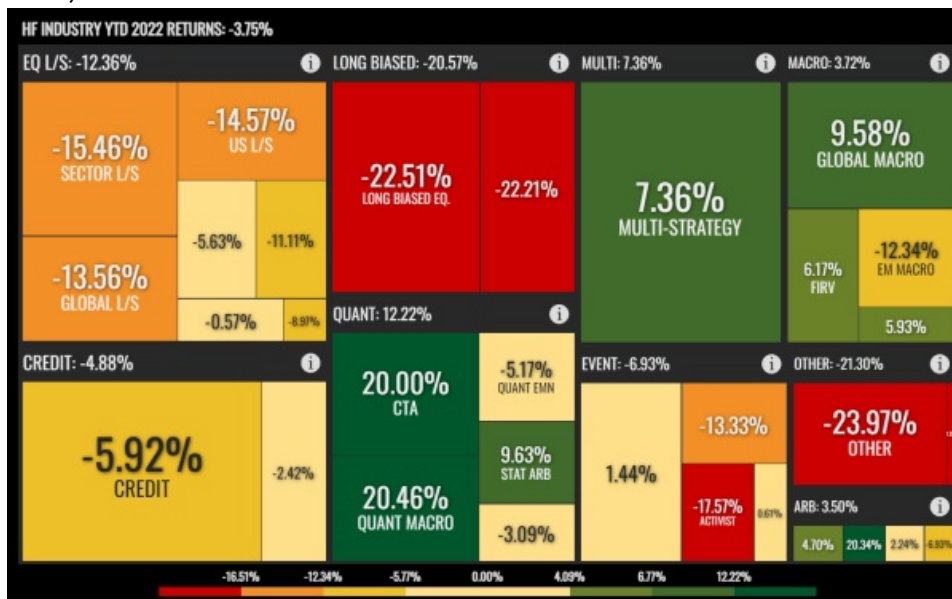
HF INDUSTRY YTD 2022 RETURNS: -3.75%

EQ L/S: -12.36%

-15.46%
SECTOR L/S

-14.57%
US L/S

-5.63%

-11.11%

-13.56%
GLOBAL L/S

-0.57%

-8.97%

LONG BIASED: -20.57%

-22.51%
LONG BIASED EQ.

-22.21%

MULTI: 7.36%

7.36%
MULTI-STRATEGY

MACRO: 3.72%

9.58%
GLOBAL MACRO

6.17%
FIRV

-12.34%
EM MACRO

5.93%

QUANT: 12.22%

20.00%
CTA

-5.17%
QUANT EMN

9.63%
STAT ARB

20.46%
QUANT MACRO

-3.09%

CREDIT: -4.88%

-5.92%
CREDIT

-2.42%

EVENT: -6.93%

1.44%

-13.33%

-17.57%
ACTIVIST

0.61%

OTHER: -21.30%

-23.97%
OTHER

ARB: 3.50%

4.70%

20.34%

2.24%

-6.92%

-16.51% -12.34% -5.77% 0.00% 4.09% 6.77% 12.22%